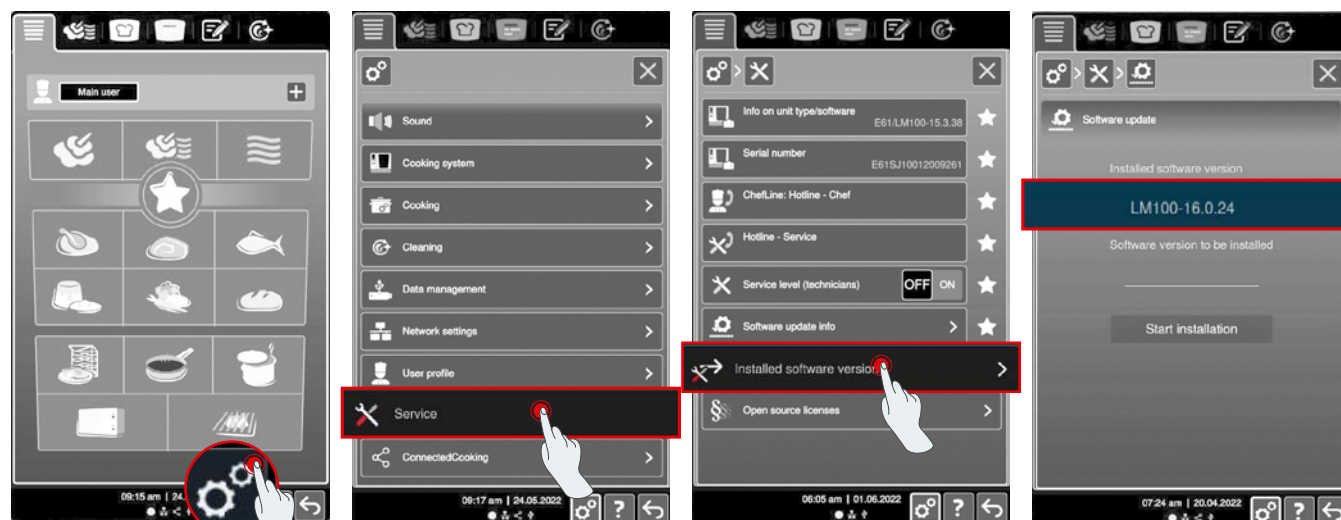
Main user

09:15 am | 24.

Sound
Cooking system
Cooking
Cleaning
Data management
Network settings
User profile
Service
ConnectedCooking

09:17 am | 24.05.2022

Info on unit type/software
E61/LM100-15.3.38
Serial number
E61SJ10012009261
ChefLine: Hotline - Chef
Hotline - Service
Service level (technicians)
OFF ON
Software update info
Installed software version
Open source licenses

06:05 am | 01.06.2022

Software update
Installed software version
LM100-16.0.24
Software version to be installed
Start installation

07:24 am | 20.04.2022